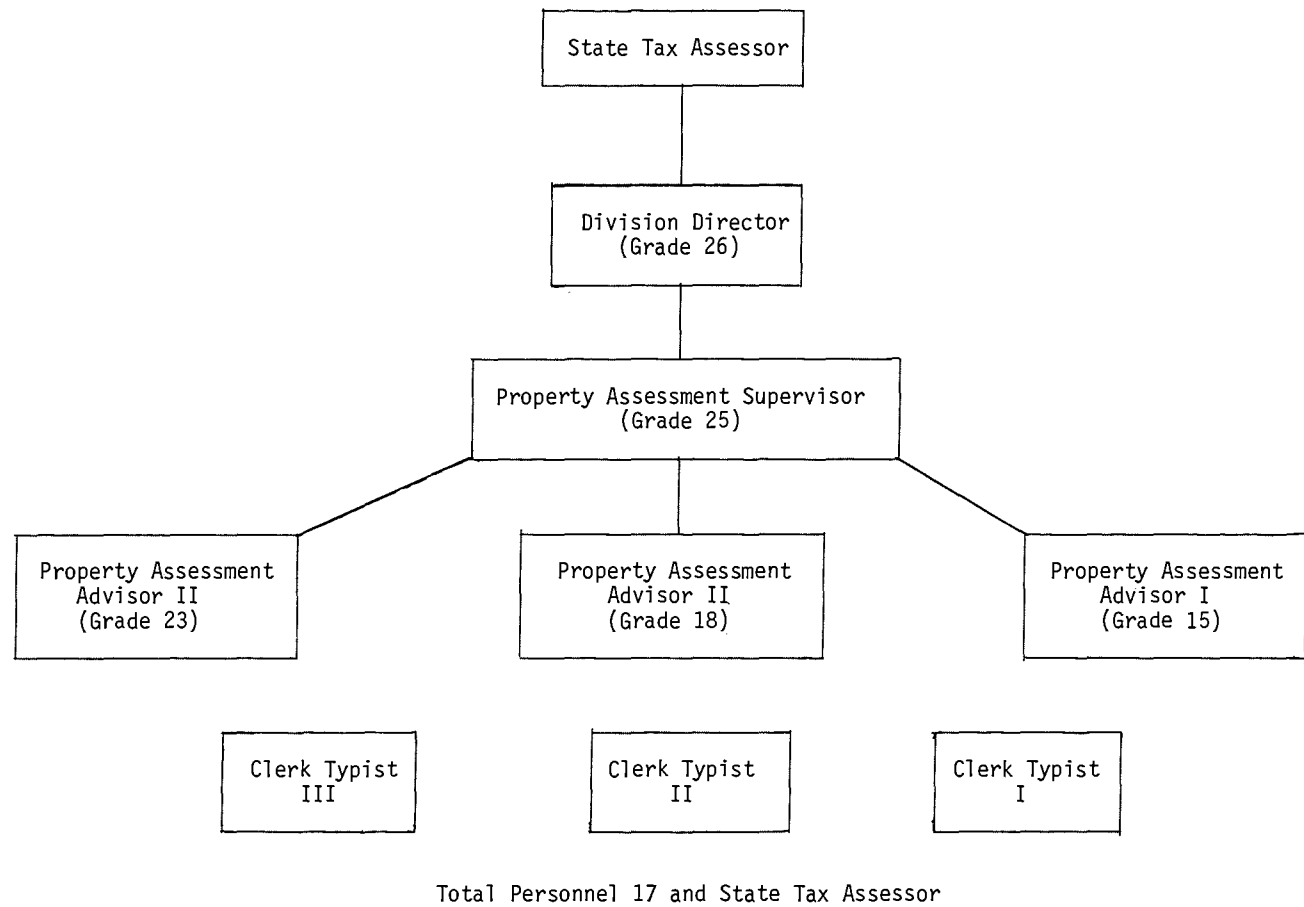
State Tax Assessor

Division Director
(Grade 26)

Property Assessment Supervisor
(Grade 25)

Property Assessment Advisor II
(Grade 23)

Property Assessment Advisor II
(Grade 18)

Property Assessment Advisor I
(Grade 15)

Clerk Typist III

Clerk Typist II

Clerk Typist I

Total Personnel 17 and State Tax Assessor